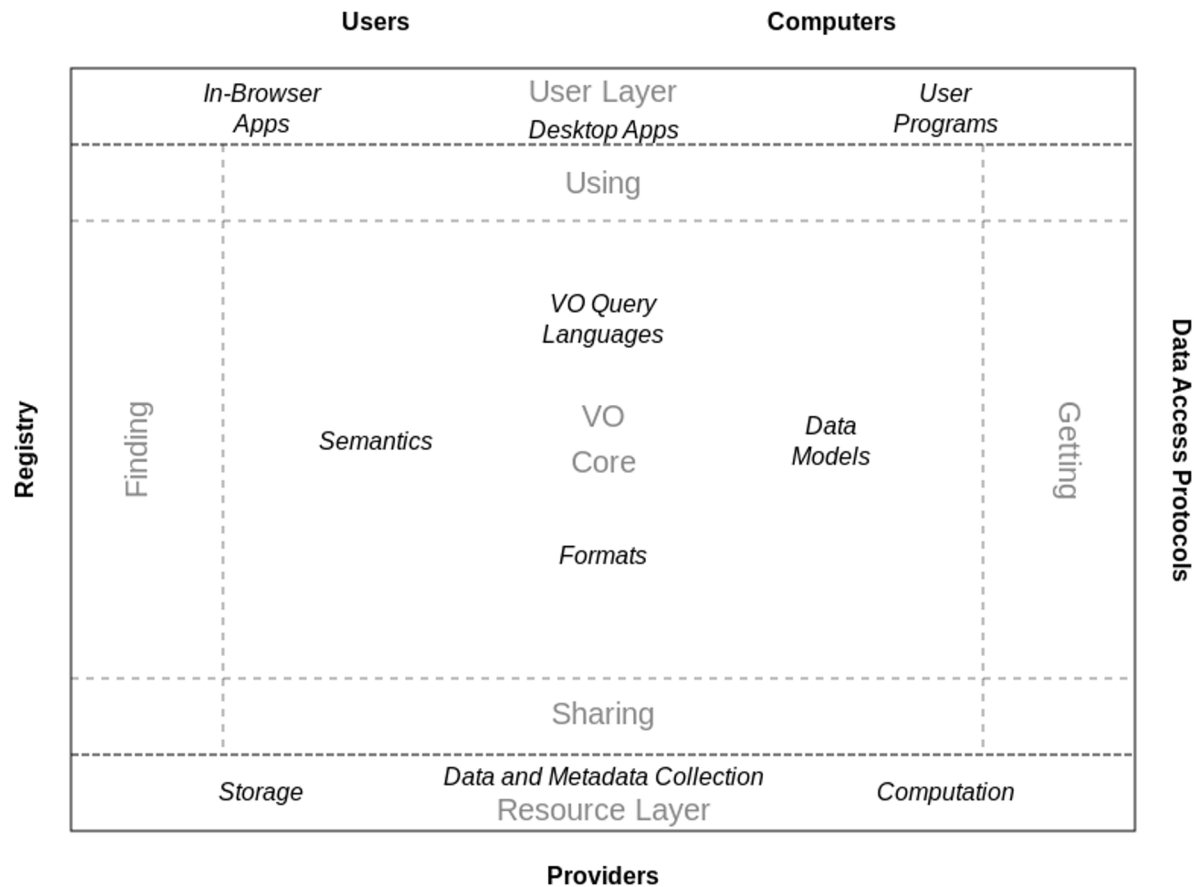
Users

Computers

In-Browser Apps

User Layer

Desktop Apps

User Programs

Using

Registry

Finding

VO Query Languages

Semantics

VO Core

Data Models

Formats

Getting

Data Access Protocols

Sharing

Storage

Data and Metadata Collection

Resource Layer

Computation

Providers